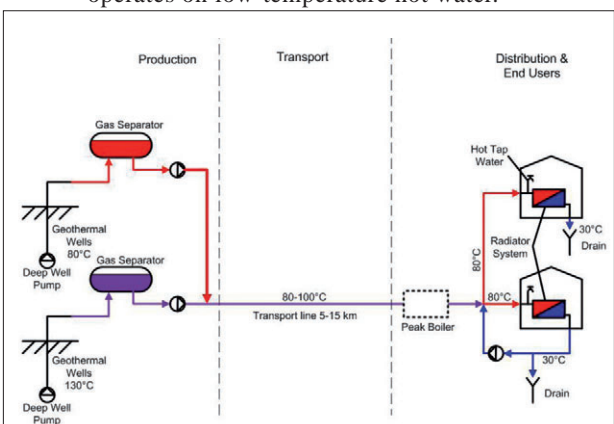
operates on low-temperature hot water.

Production

Transport

Distribution & End Users

Gas Separator

Geothermal Wells 80°C

Deep Well Pump

Gas Separator

Geothermal Wells 130°C

Deep Well Pump

80-100°C

Transport line 5-15 km

Peak Boiler

Hot Tap Water

30°C

Drain

Radiator System

80°C

80°C

30°C

Drain